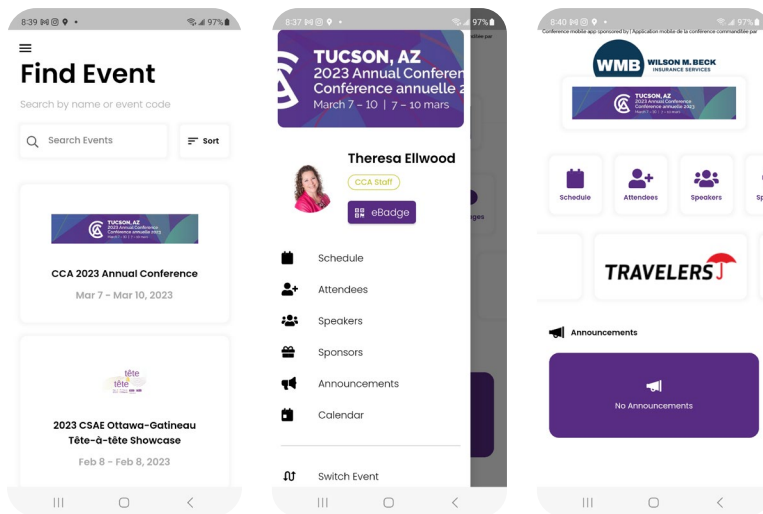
8:39 97%

Find Event

Search by name or event code

Search Events

Sort

TUCSON, AZ 2023 Annual Conference Conférence annuelle 2023

CCA 2023 Annual Conference

Mar 7 - Mar 10, 2023

tête à tête

2023 CSAE Ottawa-Gatineau Tête-à-tête Showcase

Feb 8 - Feb 8, 2023

8:37 97%

TUCSON, AZ
2023 Annual Conferen
Conférence annuelle 2
March 7 - 10 | 7 - 10 mars

Theresa Ellwood

CCA Staff

eBadge

Schedule

Attendees

Speakers

Sponsors

Announcements

Calendar

Switch Event

8:40 97%

Conference mobile app sponsored by | Application mobile de la conférence commanditée par

WMB WILSON M. BECK INSURANCE SERVICES

TUCSON, AZ 2023 Annual Conference Conférence annuelle 2023

Schedule

Attendees

Speakers

TRAVELERS

Announcements

No Announcements